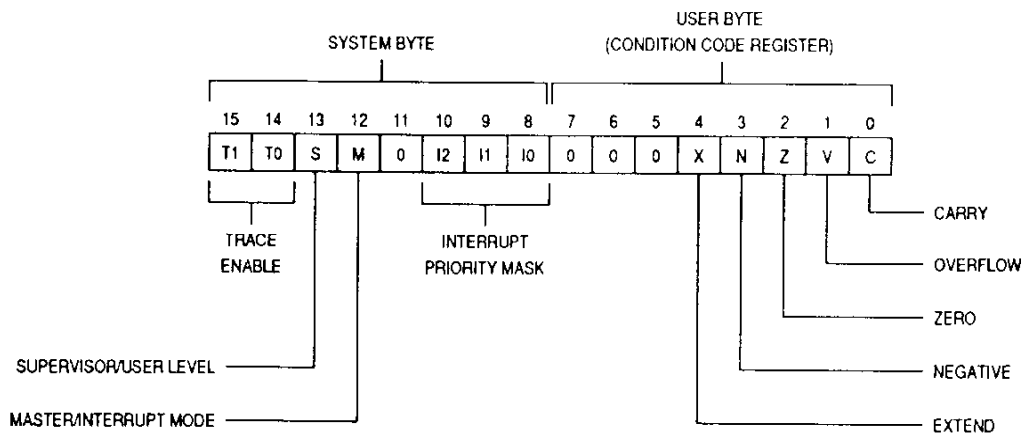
SYSTEM BYTE

USER BYTE
(CONDITION CODE REGISTER)

| 15 | 14 | 13 | 12 | 11 | 10 | 9 | 8 | 7 | 6 | 5 | 4 | 3 | 2 | 1 | 0 |
|---|---|---|---|---|---|---|---|---|---|---|---|---|---|---|---|
| T1 | T0 | S | M | 0 | I2 | I1 | I0 | 0 | 0 | 0 | X | N | Z | V | C |

TRACE ENABLE

INTERRUPT PRIORITY MASK

CARRY

OVERFLOW

ZERO

NEGATIVE

EXTEND

SUPERVISOR/USER LEVEL

MASTER/INTERRUPT MODE